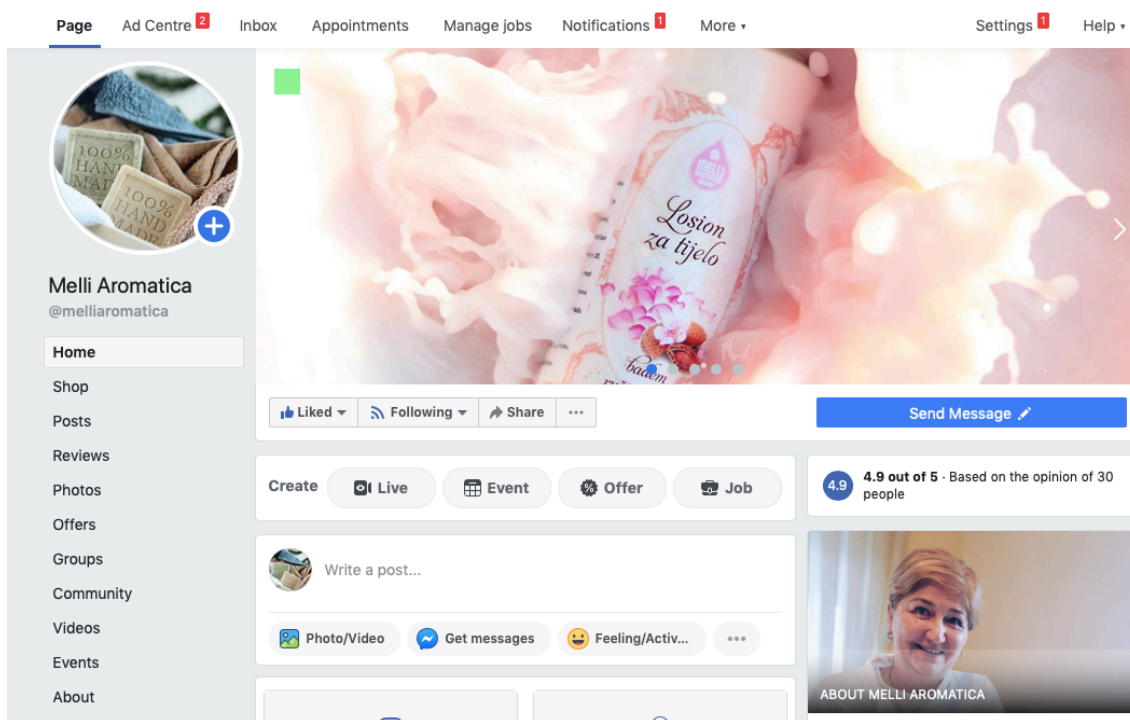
Page Ad Centre 2 Inbox Appointments Manage jobs Notifications 1 More ▾ Settings 1 Help ▾

100% HAND MADE
100% HAND MADE

Melli Aromatica
@melliaromatica

Home
Shop
Posts
Reviews
Photos
Offers
Groups
Community
Videos
Events
About

MELLI
Losion za tijelo
badem

Liked ▾ Following ▾ Share ···

Send Message

Create Live Event Offer Job

4.9 4.9 out of 5 · Based on the opinion of 30 people

Write a post...

Photo/Video Get messages Feeling/Activ... ···

ABOUT MELLI AROMATICA